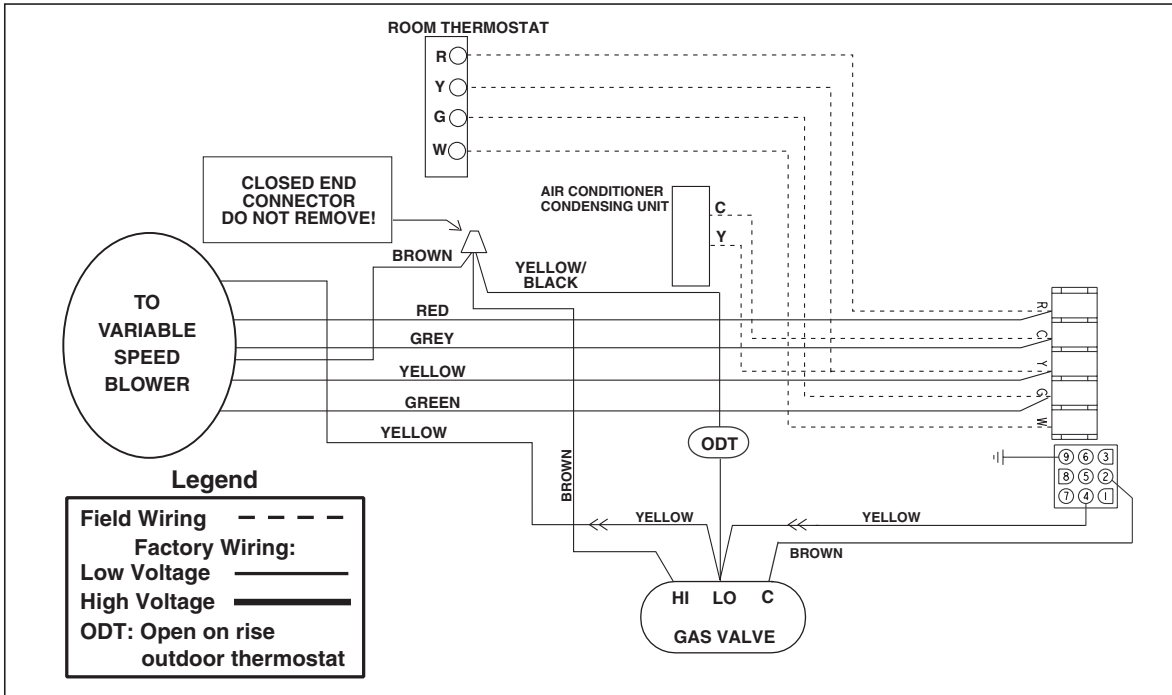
ROOM THERMOSTAT

R
Y
G
W

CLOSED END CONNECTOR DO NOT REMOVE!

AIR CONDITIONER CONDENSING UNIT

C
Y

BROWN

YELLOW/ BLACK

TO VARIABLE SPEED BLOWER

RED
GREY
YELLOW
GREEN
YELLOW

R
C
Y
G
W

ODT

BROWN

9 6 3
8 5 2
7 4 1

Legend

Field Wiring
Factory Wiring:
Low Voltage
High Voltage
ODT: Open on rise outdoor thermostat

YELLOW
YELLOW
BROWN

HI LO C
GAS VALVE